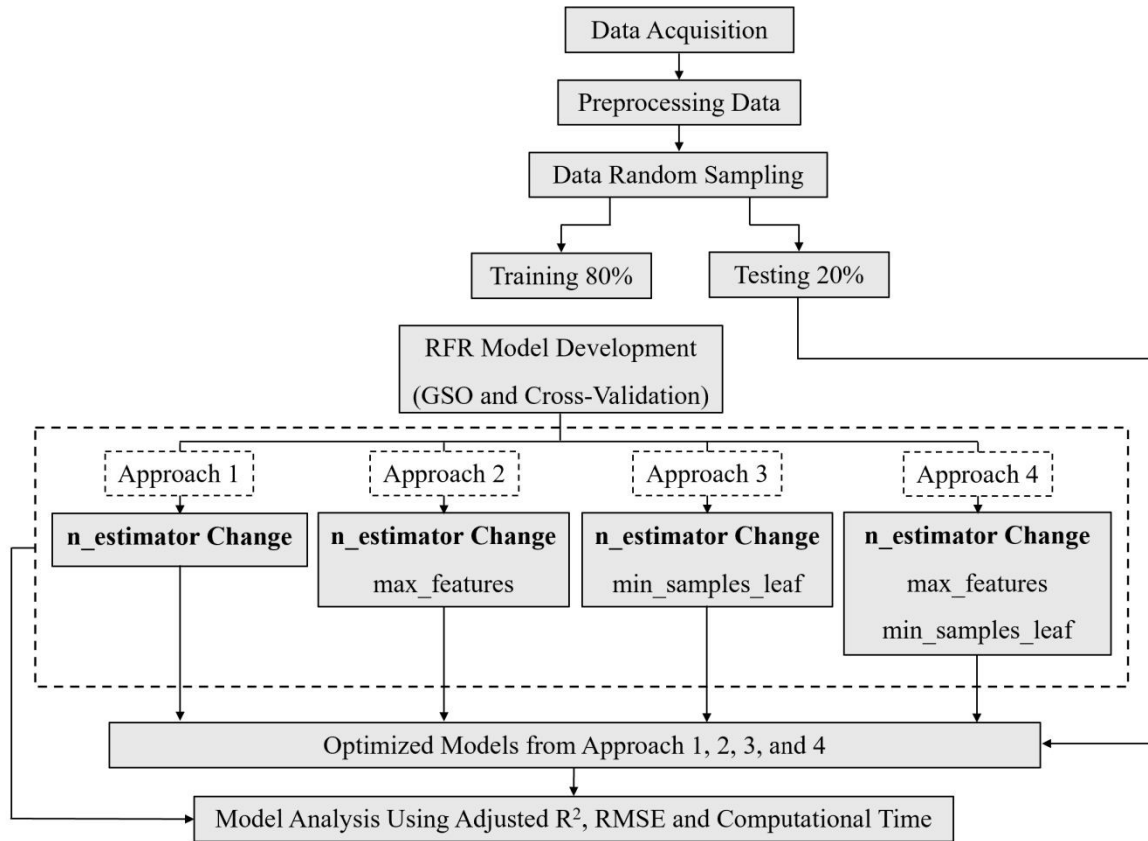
Data Acquisition

Preprocessing Data

Data Random Sampling

Training 80%

Testing 20%

RFR Model Development (GSO and Cross-Validation)

Approach 1

n_estimator Change

Approach 2

n_estimator Change

max_features

Approach 3

n_estimator Change

min_samples_leaf

Approach 4

n_estimator Change

max_features

min_samples_leaf

Optimized Models from Approach 1, 2, 3, and 4

Model Analysis Using Adjusted $R^2$, RMSE and Computational Time